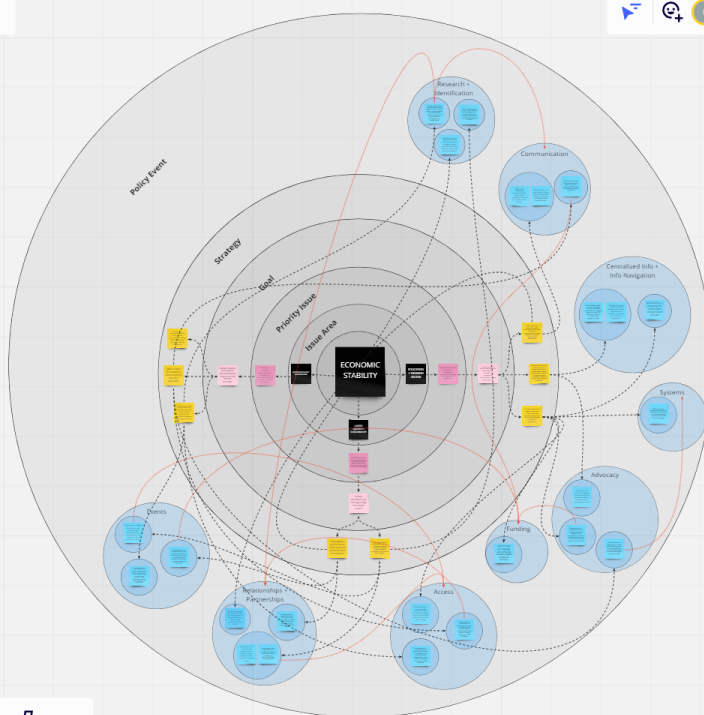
Policy Event

Strategy

Goal

Priority Issue

Issue Area

ECONOMIC STABILITY

Research + Identification

Communication

Centralized Info + Info Navigation

Systems

Advocacy

Funding

Access

Relationships + Partnerships

Events